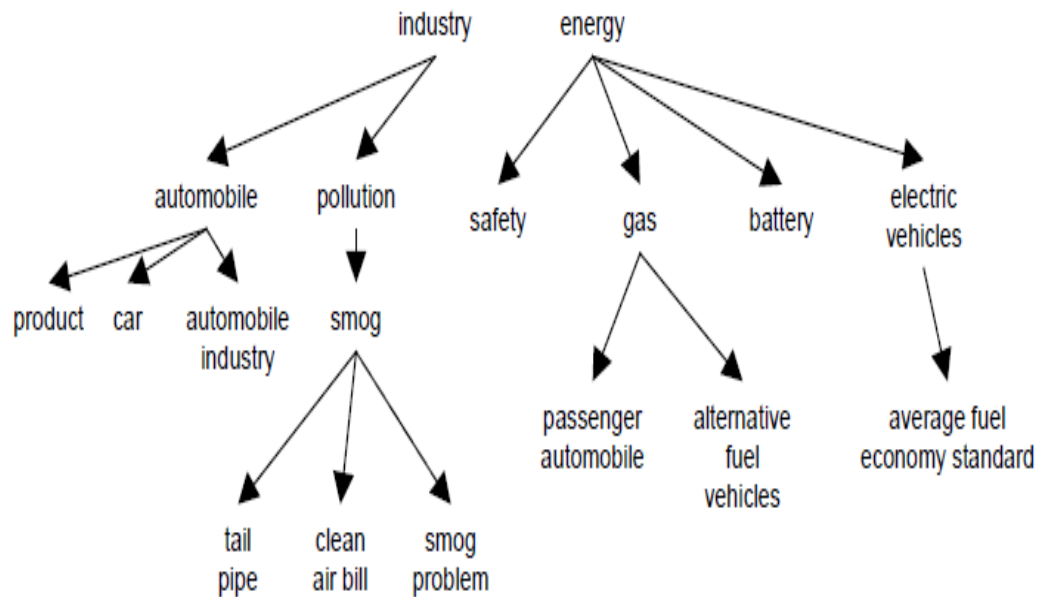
industry
energy

automobile
pollution
safety
gas
battery
electric vehicles

product
car
automobile industry
smog

passenger automobile
alternative fuel vehicles
average fuel economy standard

tail pipe
clean air bill
smog problem